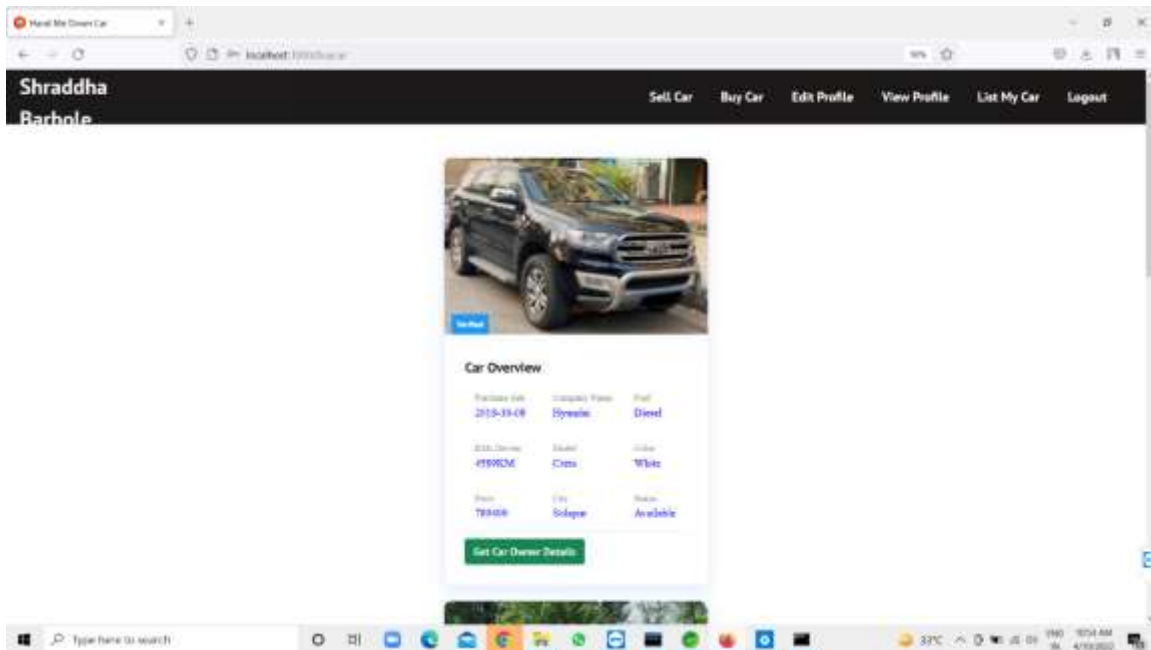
Hand Me Down Car

localhost:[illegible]

Shraddha Barbole

Sell Car
Buy Car
Edit Profile
View Profile
List My Car
Logout

Verified

Car Overview

| Purchase Date | Company Name | Fuel |
|---|---|---|
| 2018-10-08 | Hyundai | Diesel |
| KMs Driven | Model | Color |
| 45000KM | Creta | White |
| Price | City | Status |
| 780000 | Solapur | Available |

Get Car Owner Details

Type here to search

33°C

ENG IN

10:54 AM
4/10/2022